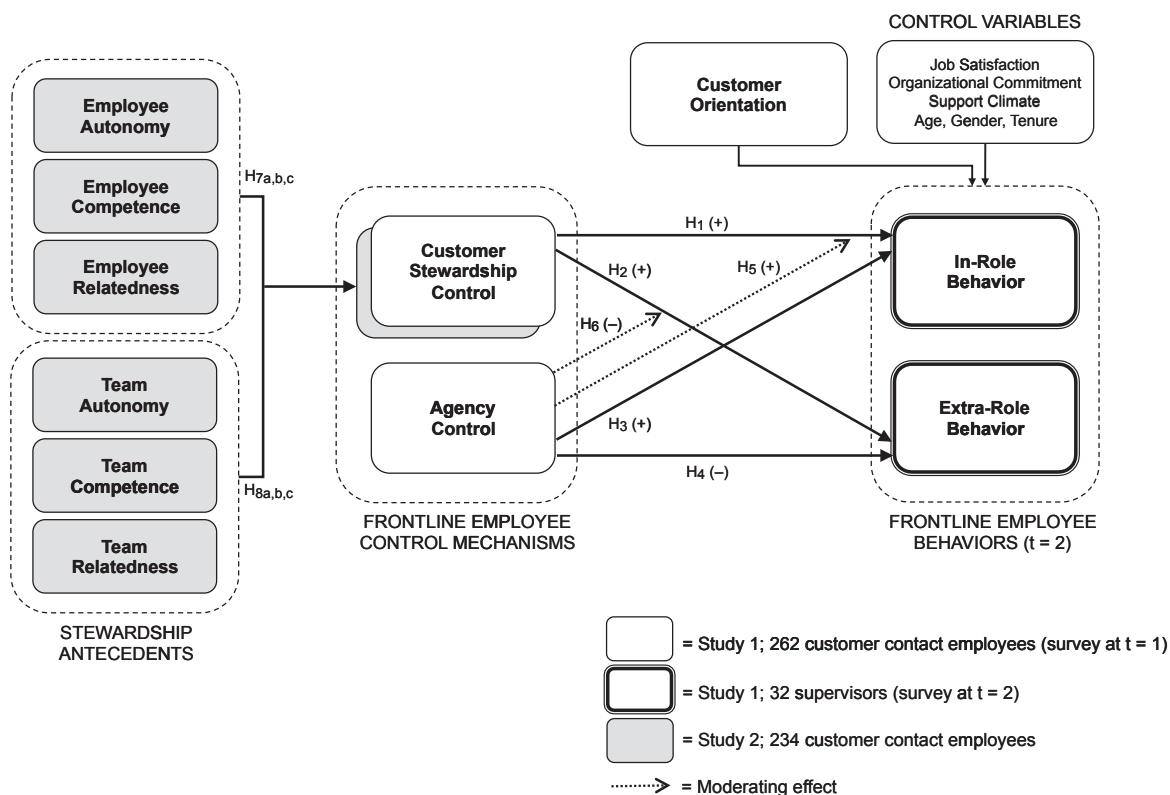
CONTROL VARIABLES

Customer Orientation

Job Satisfaction
Organizational Commitment
Support Climate
Age, Gender, Tenure

Employee Autonomy

Employee Competence

Employee Relatedness

$H_{7a,b,c}$

Team Autonomy

Team Competence

Team Relatedness

$H_{8a,b,c}$

STEWARDSHIP ANTECEDENTS

Customer Stewardship Control

Agency Control

FRONTLINE EMPLOYEE CONTROL MECHANISMS

$H_1$ (+)

$H_2$ (+)

$H_5$ (+)

$H_6$ (–)

$H_3$ (+)

$H_4$ (–)

In-Role Behavior

Extra-Role Behavior

FRONTLINE EMPLOYEE BEHAVIORS (t = 2)

= Study 1; 262 customer contact employees (survey at t = 1)

= Study 1; 32 supervisors (survey at t = 2)

= Study 2; 234 customer contact employees

= Moderating effect